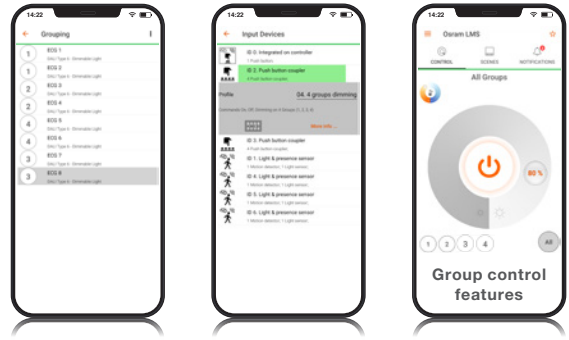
14:22

Grouping

1 ECG 1
DALI Type 6 - Dimmable Light
1 ECG 2
DALI Type 6 - Dimmable Light
2 ECG 3
DALI Type 6 - Dimmable Light
2 ECG 4
DALI Type 6 - Dimmable Light
3 ECG 5
DALI Type 6 - Dimmable Light
4 ECG 6
DALI Type 6 - Dimmable Light
3 ECG 7
DALI Type 6 - Dimmable Light
3 ECG 8
DALI Type 6 - Dimmable Light

14:22

Input Devices

ID 0: Integrated on controller
1 Push button
ID 2: Push button coupler
4 Push button coupler
Profile 04. 4 groups dimming
Commands for 2B (Dimming on 4 Groups (1, 2, 3, 4)
More info...
ID 3: Push button coupler
4 Push button coupler
ID 1: Light & presence sensor
1 Motion detector, 1 Light sensor
ID 4: Light & presence sensor
1 Motion detector, 1 Light sensor
ID 5: Light & presence sensor
1 Motion detector, 1 Light sensor
ID 6: Light & presence sensor
1 Motion detector, 1 Light sensor

14:22

Osram LMS

CONTROL SCENES NOTIFICATIONS

All Groups

2

80 %

1 2 3 4 All

Group control features